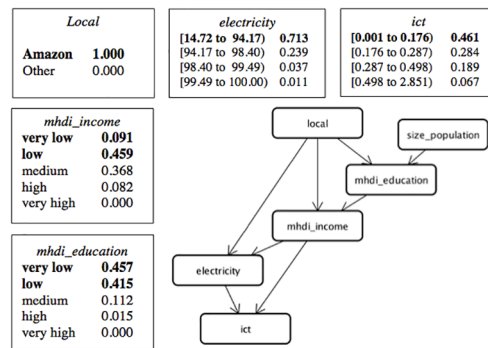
*Local*

**Amazon** **1.000**
Other 0.000

*electricity*

**[14.72 to 94.17)** **0.713**
[94.17 to 98.40) 0.239
[98.40 to 99.49) 0.037
[99.49 to 100.00) 0.011

*ict*

**[0.001 to 0.176)** **0.461**
[0.176 to 0.287) 0.284
[0.287 to 0.498) 0.189
[0.498 to 2.851) 0.067

*mhdi_income*

**very low** **0.091**
**low** **0.459**
medium 0.368
high 0.082
very high 0.000

*mhdi_education*

**very low** **0.457**
**low** **0.415**
medium 0.112
high 0.015
very high 0.000

local

size_population

mhdi_education

mhdi_income

electricity

ict